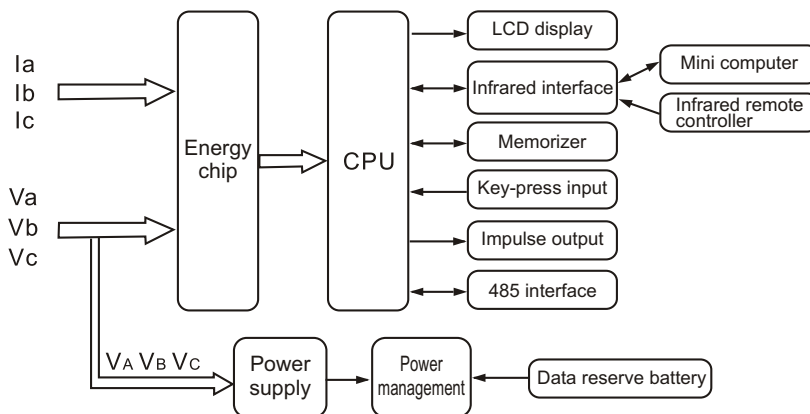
Ia
Ib
Ic

Va
Vb
Vc

Energy chip

CPU

LCD display

Infrared interface

Mini computer

Infrared remote controller

Memorizer

Key-press input

Impulse output

485 interface

$V_A$ $V_B$ $V_C$

Power supply

Power management

Data reserve battery